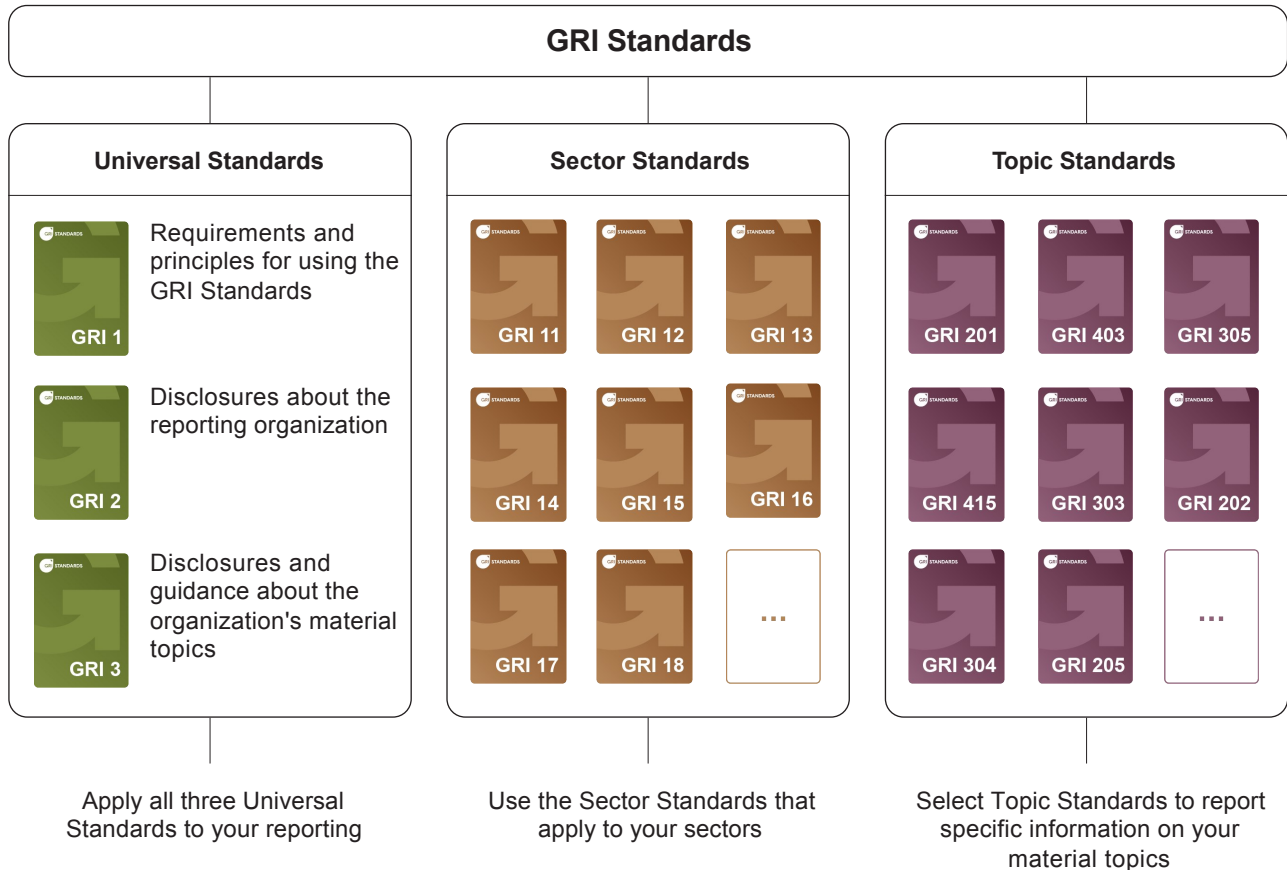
GRI Standards

Universal Standards

GRI STANDARDS
GRI 1
Requirements and principles for using the GRI Standards

GRI STANDARDS
GRI 2
Disclosures about the reporting organization

GRI STANDARDS
GRI 3
Disclosures and guidance about the organization's material topics

Apply all three Universal Standards to your reporting

Sector Standards

GRI STANDARDS
GRI 11
GRI STANDARDS
GRI 12
GRI STANDARDS
GRI 13
GRI STANDARDS
GRI 14
GRI STANDARDS
GRI 15
GRI STANDARDS
GRI 16
GRI STANDARDS
GRI 17
GRI STANDARDS
GRI 18
...

Use the Sector Standards that apply to your sectors

Topic Standards

GRI STANDARDS
GRI 201
GRI STANDARDS
GRI 403
GRI STANDARDS
GRI 305
GRI STANDARDS
GRI 415
GRI STANDARDS
GRI 303
GRI STANDARDS
GRI 202
GRI STANDARDS
GRI 304
GRI STANDARDS
GRI 205
...

Select Topic Standards to report specific information on your material topics